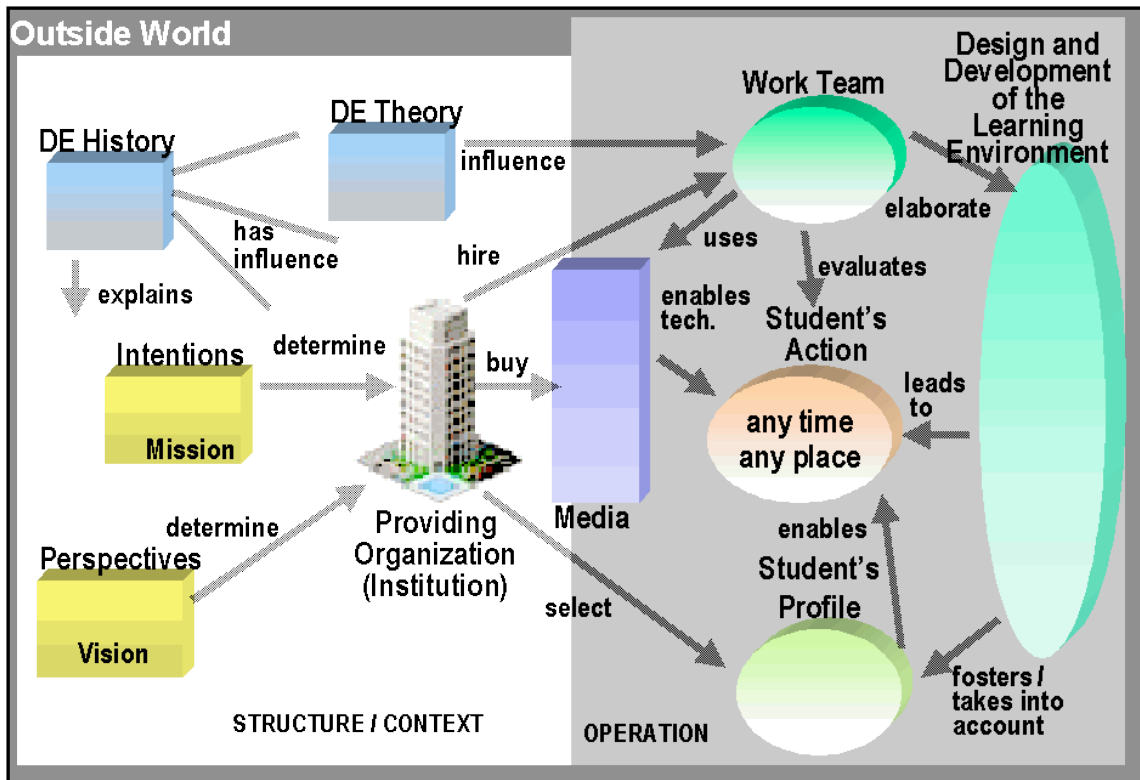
Outside World

DE History

DE Theory

influence

Work Team

Design and Development of the Learning Environment

has influence

explains

hire

uses

elaborate

evaluates

enables tech.

Student's Action

Intentions

Mission

determine

buy

leads to

any time any place

Media

enables

determine

Perspectives

Vision

Providing Organization (Institution)

Student's Profile

select

fosters / takes into account

STRUCTURE / CONTEXT

OPERATION